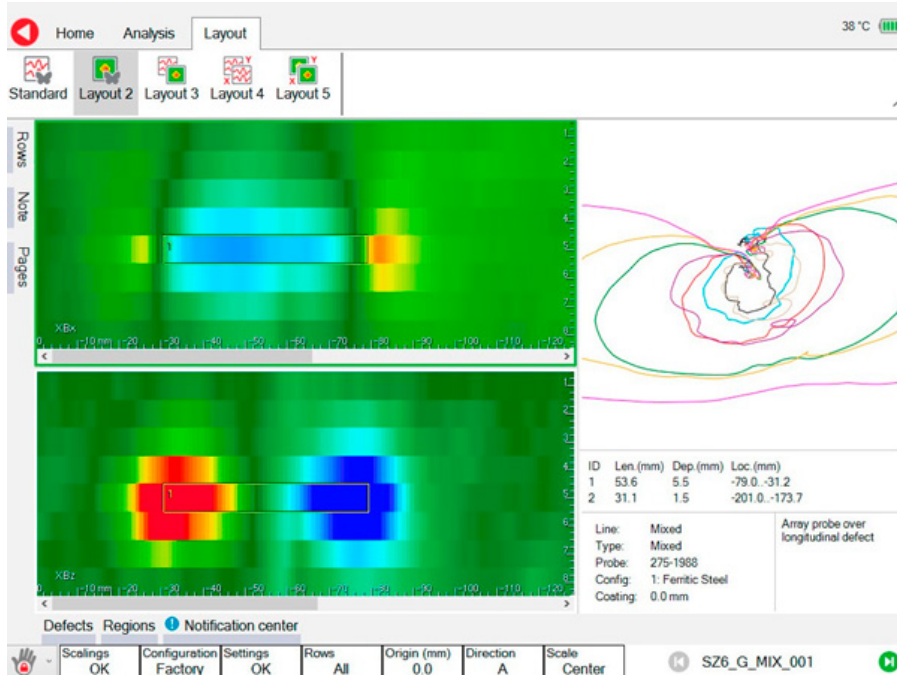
Home Analysis Layout

38 °C

Standard Layout 2 Layout 3 Layout 4 Layout 5

Rows
Note
Pages

1
2
3
4
5
6
7
8

1

XBx

0 -10 mm -20 -30 -40 -50 -60 -70 -80 -90 -100 -110 -120

1
2
3
4
5
6
7
8

1

XBz

0 -10 mm -20 -30 -40 -50 -60 -70 -80 -90 -100 -110 -120

| ID | Len.(mm) | Dep.(mm) | Loc.(mm) |
|---|---|---|---|
| 1 | 53.6 | 5.5 | -79.0..-31.2 |
| 2 | 31.1 | 1.5 | -201.0..-173.7 |

Line: Mixed
Type: Mixed
Probe: 275-1988
Config: 1: Ferritic Steel
Coating: 0.0 mm

Array probe over longitudinal defect

Defects Regions Notification center

| Scalings | Configuration | Settings | Rows | Origin (mm) | Direction | Scale |
|---|---|---|---|---|---|---|
| OK | Factory | OK | All | 0.0 | A | Center |

SZ6_G_MIX_001